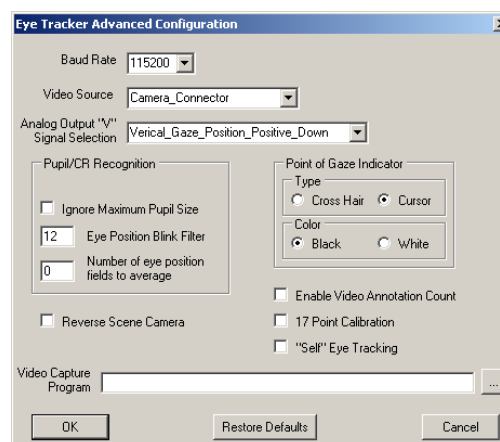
Eye Tracker Advanced Configuration

Baud Rate 115200

Video Source Camera_Connector

Analog Output "V" Signal Selection Verical_Gaze_Position_Positive_Down

Pupil/CR Recognition

Ignore Maximum Pupil Size

12 Eye Position Blink Filter

0 Number of eye position fields to average

Point of Gaze Indicator

Type

Cross Hair Cursor

Color

Black White

Enable Video Annotation Count

Reverse Scene Camera

17 Point Calibration

"Self" Eye Tracking

Video Capture Program

...

OK

Restore Defaults

Cancel